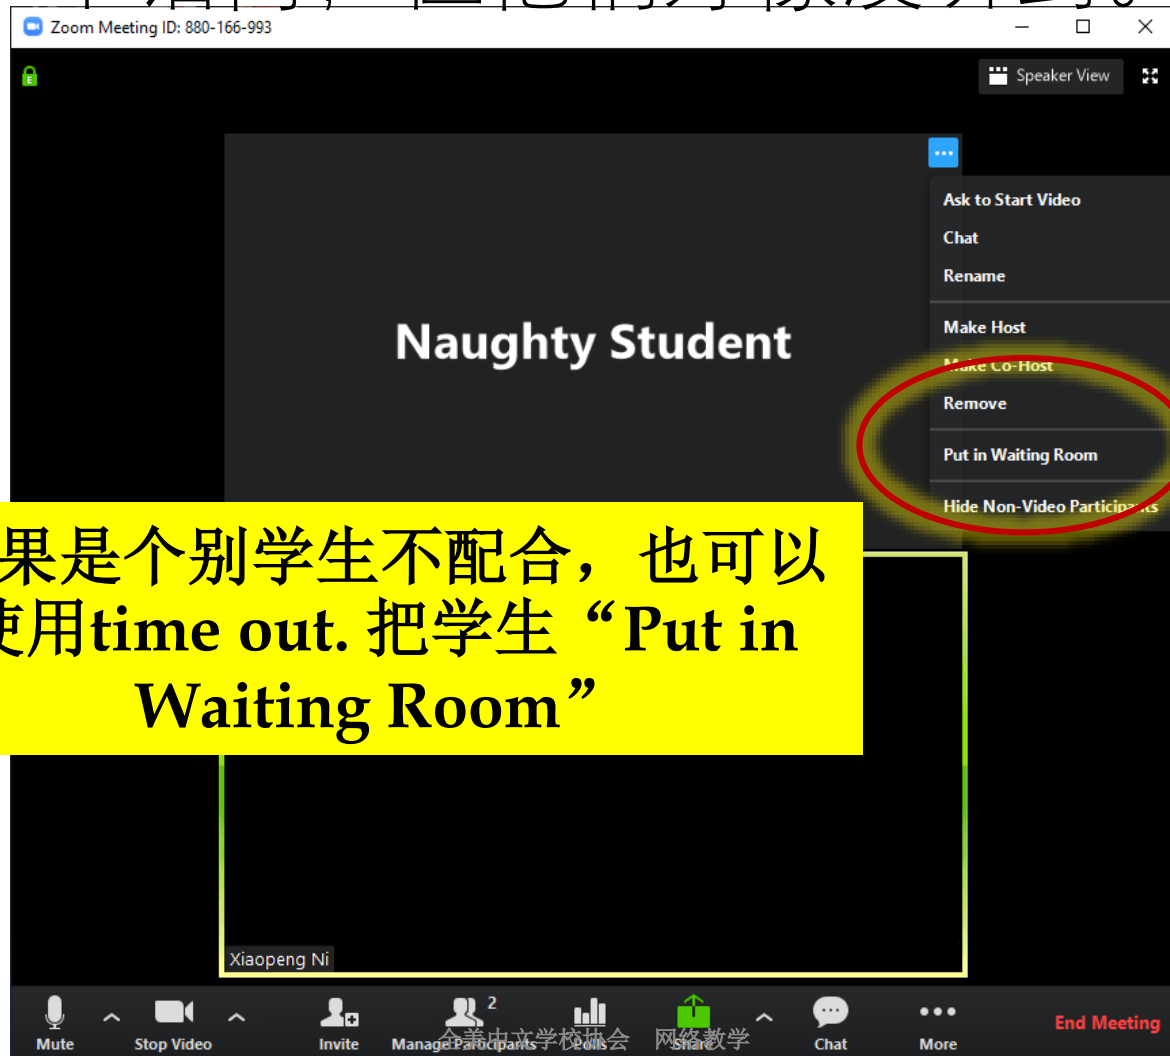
Zoom Meeting ID: 880-166-993

Speaker View

Naughty Student

Ask to Start Video
Chat
Rename
Make Host
Make Co-Host
Remove
Put in Waiting Room
Hide Non-Video Particip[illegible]

果是个别学生不配合，也可以使用time out. 把学生“Put in Waiting Room”

Xiaopeng Ni

Mute
Stop Video
Invite
Manage Participants 2
Polls
Share
Chat
More
End Meeting

全美中文学校协会 网络教学